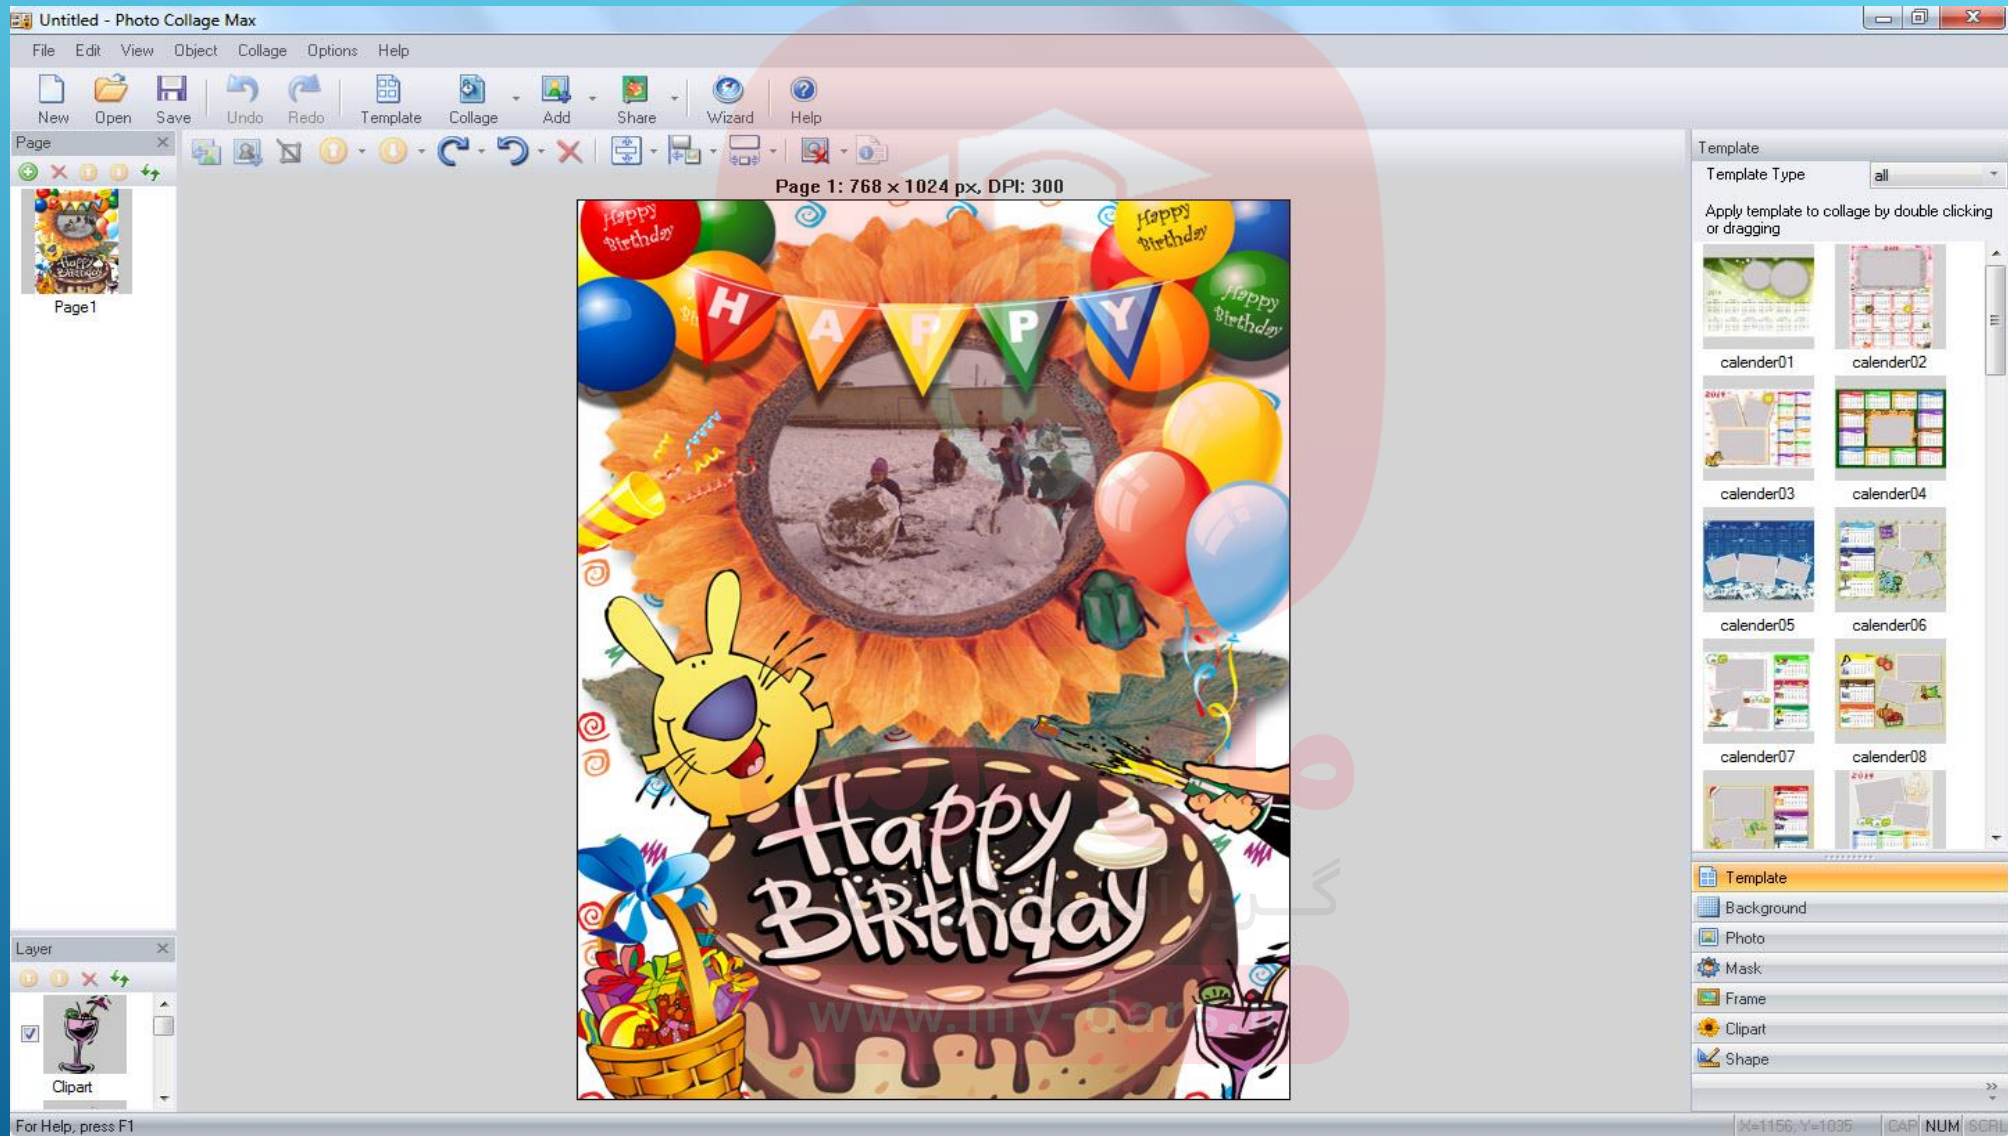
Untitled - Photo Collage Max

File Edit View Object Collage Options Help

New Open Save Undo Redo Template Collage Add Share Wizard Help

Page

Page1

Page 1: 768 x 1024 px, DPI: 300

Happy Birthday

Happy Birthday

HAPPY

Happy Birthday

Happy Birthday

Template

Template Type all

Apply template to collage by double clicking or dragging

calender01 calender02
calender03 calender04
calender05 calender06
calender07 calender08

Template
Background
Photo
Mask
Frame
Clipart
Shape

Layer

Clipart

For Help, press F1

X=1156, Y=1035 CAP NUM SCRL